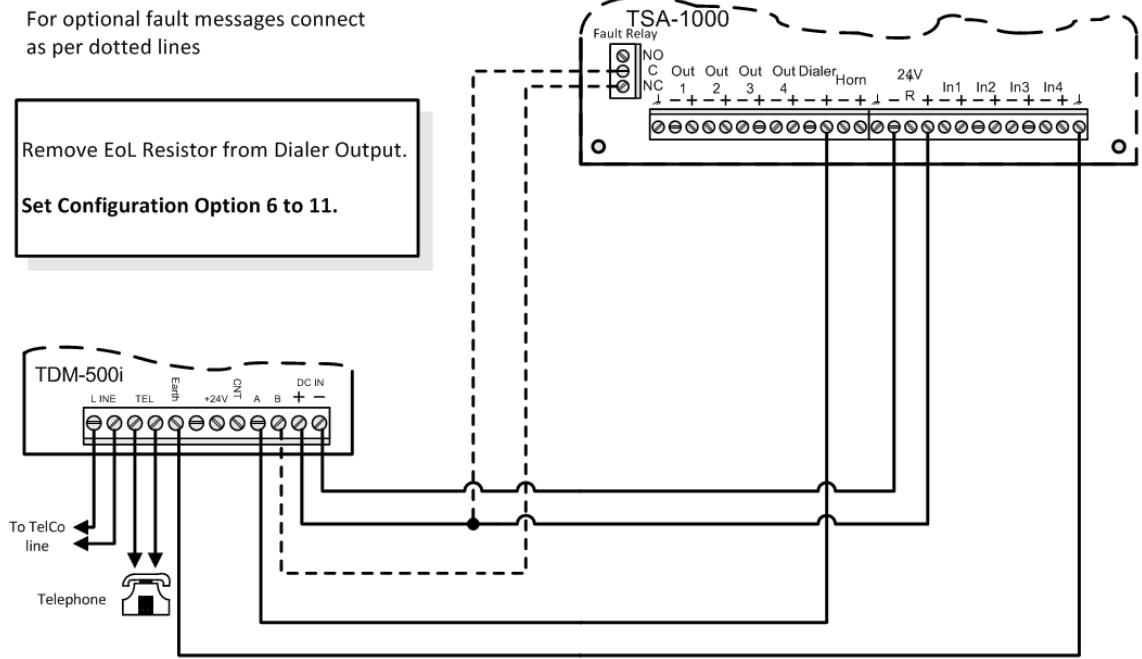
For optional fault messages connect as per dotted lines

TSA-1000

Fault Relay

NO

C

NC

Out 1

Out 2

Out 3

Out 4

Dialer

Horn

24V

R

In1

In2

In3

In4

Remove EoL Resistor from Dialer Output.

**Set Configuration Option 6 to 11.**

TDM-500i

L INE

TEL

Earth

+24V

CNT

A

B

DC IN

+ −

To TelCo line

Telephone